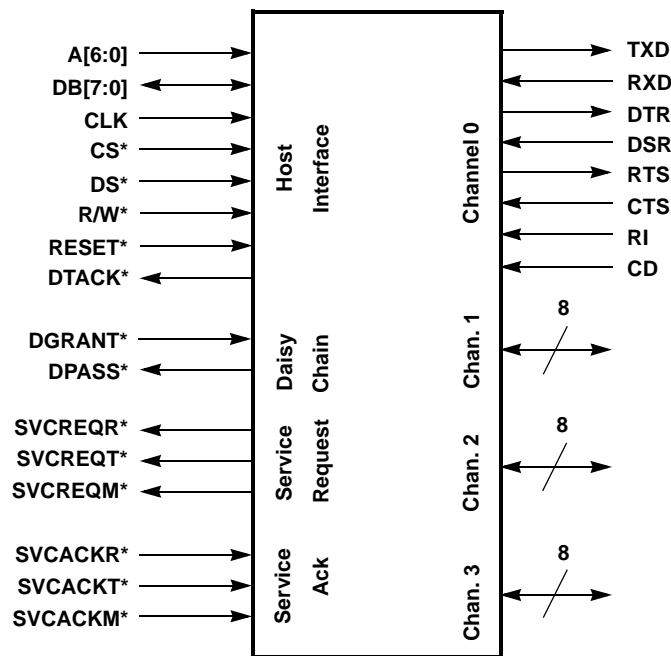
A[6:0]
DB[7:0]
CLK
CS*
DS*
R/W*
RESET*
DTACK*

Host Interface

DGRANT*
DPASS*

Daisy Chain

SVCREQR*
SVCREQT*
SVCREQM*

Service Request

SVCACKR*
SVCACKT*
SVCACKM*

Service Ack

Channel 0

TXD
RXD
DTR
DSR
RTS
CTS
RI
CD

Chan. 1
8

Chan. 2
8

Chan. 3
8